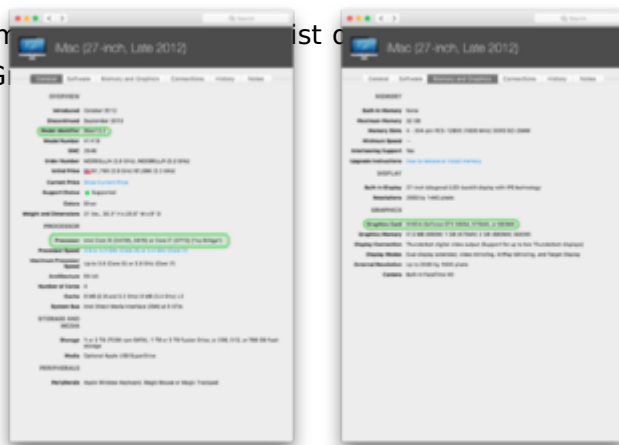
m ist c
G

iMac (27-inch, Late 2012)

General | Software | Memory and Graphics | Connections | History | Notes

OVERVIEW

Introduced October 2012
Discontinued September 2013
Model Identifier iMac13,2
Model Number A1419
EMC 2546
Order Number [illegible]
Initial Price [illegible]
Current Price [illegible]
Support Status Supported
Colors Silver
Weight and Dimensions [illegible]

PROCESSOR

Processor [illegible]
Processor Speed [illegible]
Maximum Processor Speed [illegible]
Architecture 64-bit
Number of Cores 4
Cache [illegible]
System Bus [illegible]

STORAGE AND MEDIA

Storage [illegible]
Media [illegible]

PERIPHERALS

Peripherals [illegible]

iMac (27-inch, Late 2012)

General | Software | Memory and Graphics | Connections | History | Notes

MEMORY

Built-in Memory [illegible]
Maximum Memory 32 GB
Memory Slots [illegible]
Minimum Speed —
Interleaving Support No
Upgrade Instructions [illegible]

DISPLAY

Built-in Display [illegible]
Resolutions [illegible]

GRAPHICS

Graphics Card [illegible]
Graphics Memory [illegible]
Display Connection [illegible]
Display Modes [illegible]
External Resolution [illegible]
Camera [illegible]